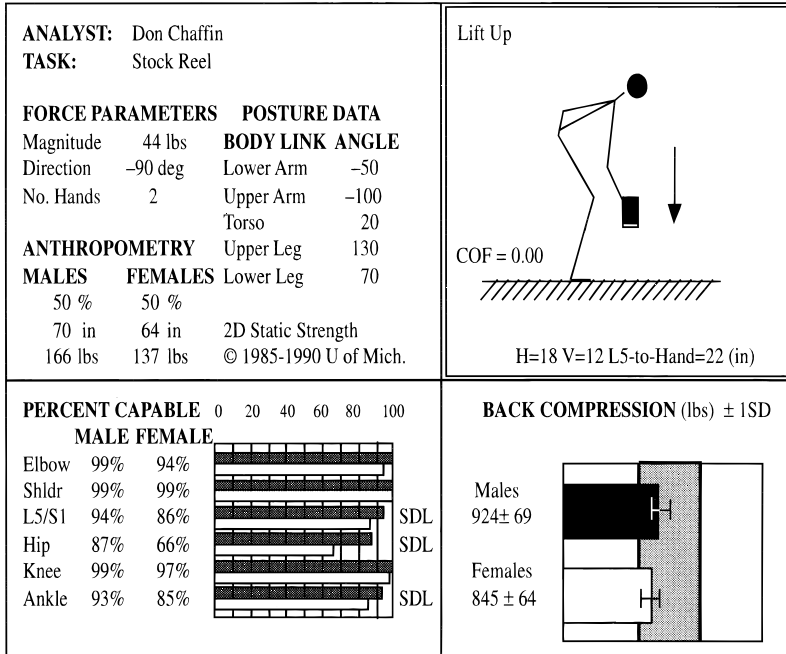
ANALYST: Don Chaffin
TASK: Stock Reel

FORCE PARAMETERS

| | |
|---|---|
| Magnitude | 44 lbs |
| Direction | –90 deg |
| No. Hands | 2 |

POSTURE DATA

| BODY LINK | ANGLE |
|---|---|
| Lower Arm | –50 |
| Upper Arm | –100 |
| Torso | 20 |
| Upper Leg | 130 |
| Lower Leg | 70 |

ANTHROPOMETRY

| MALES | FEMALES |
|---|---|
| 50 % | 50 % |
| 70 in | 64 in |
| 166 lbs | 137 lbs |

2D Static Strength
© 1985-1990 U of Mich.

Lift Up

COF = 0.00

H=18 V=12 L5-to-Hand=22 (in)

PERCENT CAPABLE 0 20 40 60 80 100

| | MALE | FEMALE | |
|---|---|---|---|
| Elbow | 99% | 94% | |
| Shldr | 99% | 99% | |
| L5/S1 | 94% | 86% | SDL |
| Hip | 87% | 66% | SDL |
| Knee | 99% | 97% | |
| Ankle | 93% | 85% | SDL |

BACK COMPRESSION (lbs) ± 1SD

Males
924± 69

Females
845 ± 64